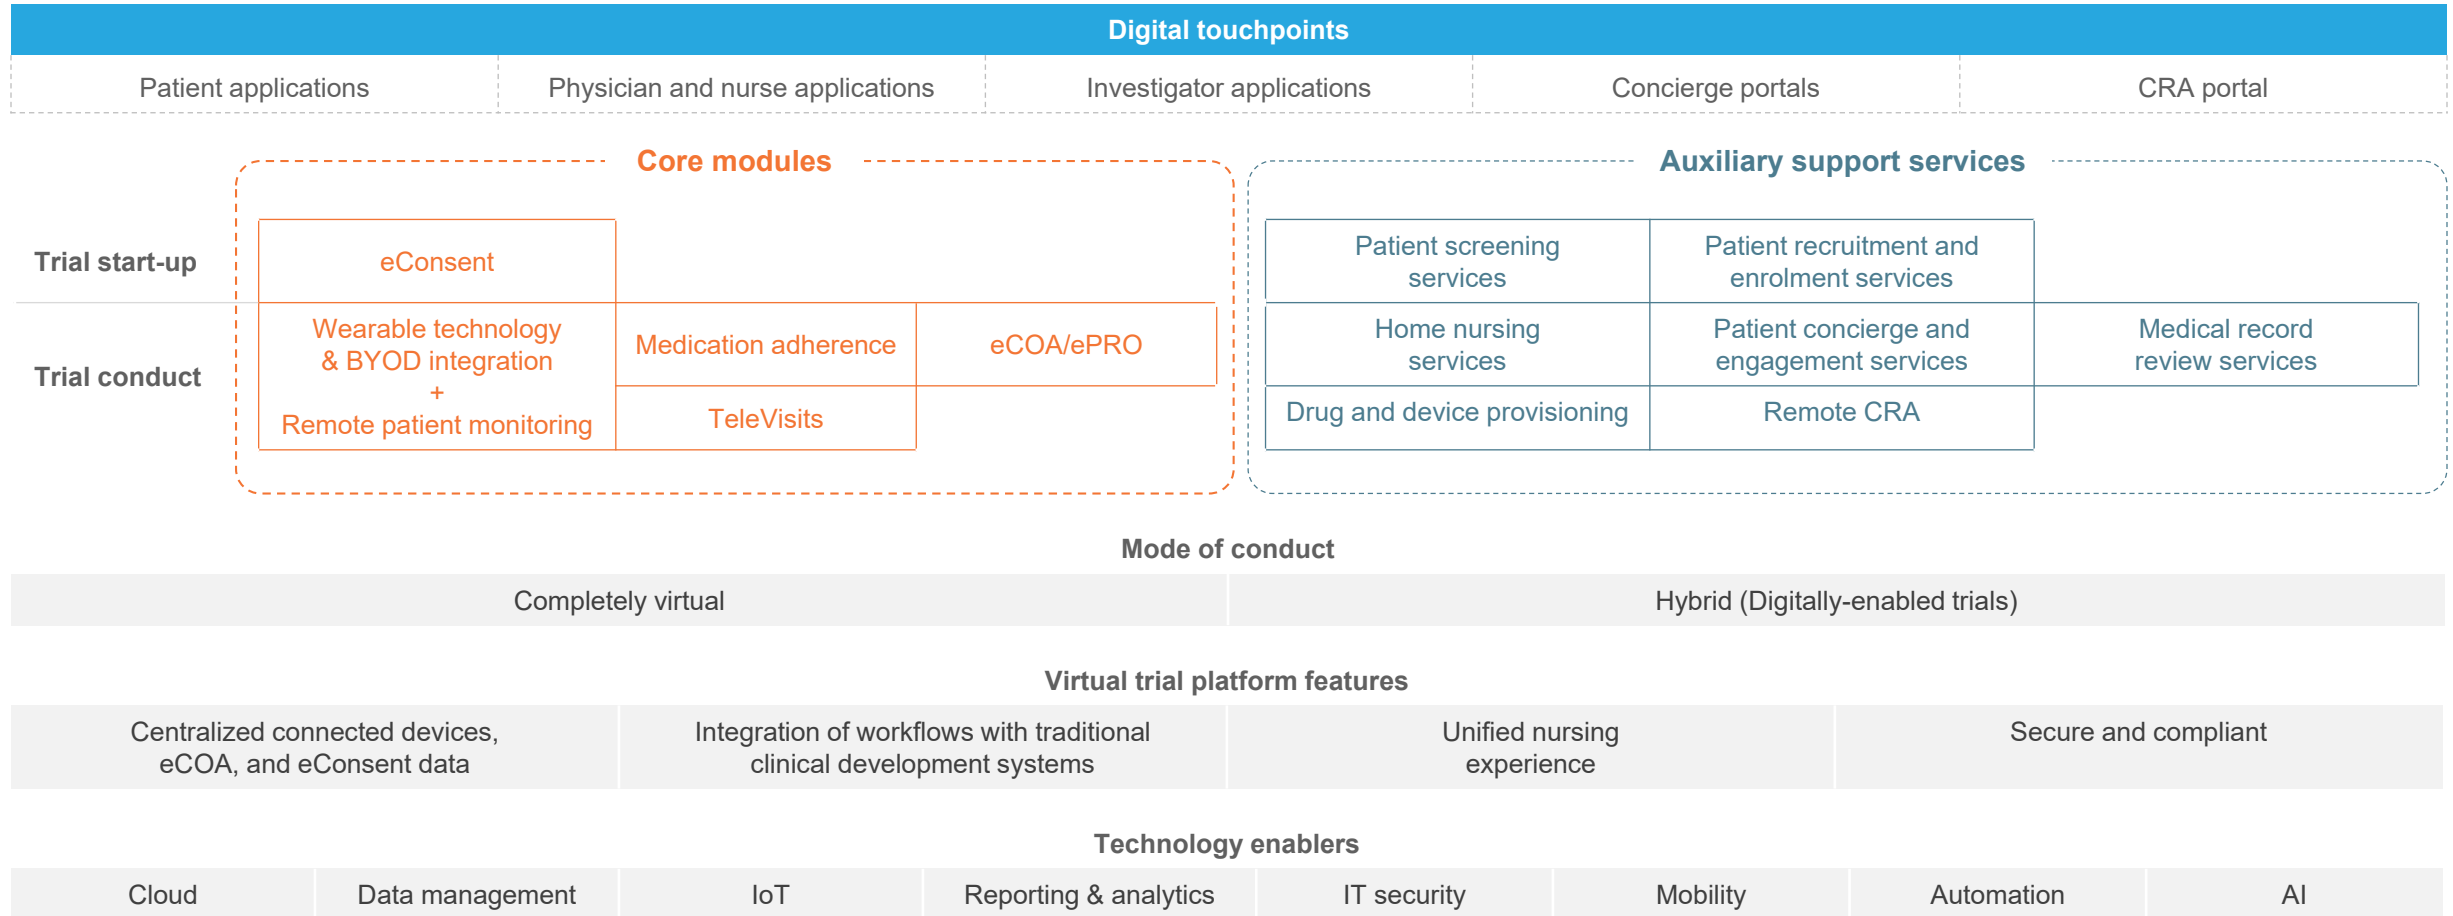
Digital touchpoints

| Patient applications | Physician and nurse applications | Investigator applications | Concierge portals | CRA portal |
|---|---|---|---|---|

Core modules

Auxiliary support services

Trial start-up

Trial conduct

eConsent

Wearable technology & BYOD integration + Remote patient monitoring

Medication adherence

eCOA/ePRO

TeleVisits

Patient screening services

Patient recruitment and enrolment services

Home nursing services

Patient concierge and engagement services

Medical record review services

Drug and device provisioning

Remote CRA

Mode of conduct

| Completely virtual | Hybrid (Digitally-enabled trials) |
|---|---|

Virtual trial platform features

| Centralized connected devices, eCOA, and eConsent data | Integration of workflows with traditional clinical development systems | Unified nursing experience | Secure and compliant |
|---|---|---|---|

Technology enablers

| Cloud | Data management | IoT | Reporting & analytics | IT security | Mobility | Automation | AI |
|---|---|---|---|---|---|---|---|